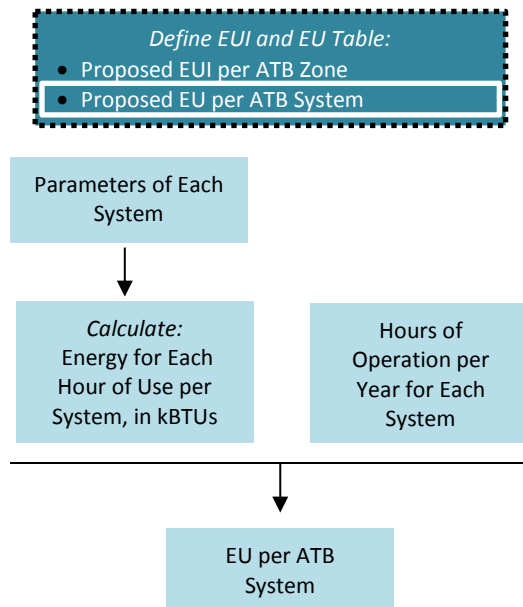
Define EUI and EU Table:

- Proposed EUI per ATB Zone
- Proposed EU per ATB System

Parameters of Each System

Calculate:
Energy for Each Hour of Use per System, in kBTUs

Hours of Operation per Year for Each System

EU per ATB System